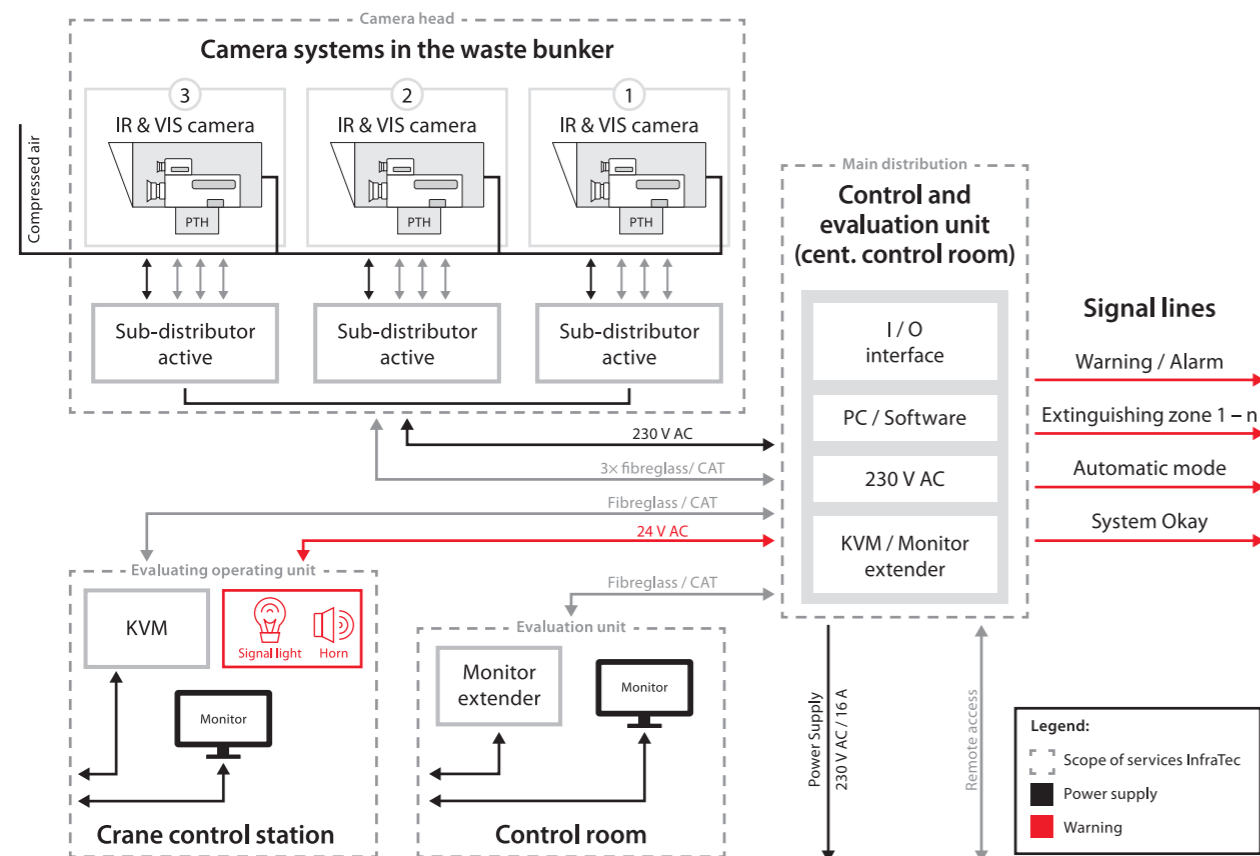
Camera head

Camera systems in the waste bunker

3
IR & VIS camera
PTH

2
IR & VIS camera
PTH

1
IR & VIS camera
PTH

Compressed air

Sub-distributor active

Sub-distributor active

Sub-distributor active

Main distribution

Control and evaluation unit (cent. control room)

I / O interface

PC / Software

230 V AC

KVM / Monitor extender

Signal lines

Warning / Alarm

Extinguishing zone 1 – n

Automatic mode

System Okay

230 V AC

3× fibreglass/ CAT

Fibreglass / CAT

24 V AC

Fibreglass / CAT

Evaluating operating unit

KVM

Signal light

Horn

Monitor

Crane control station

Evaluation unit

Monitor extender

Monitor

Control room

Power Supply
230 V AC / 16 A

Remote access

Legend:
Scope of services InfraTec
Power supply
Warning